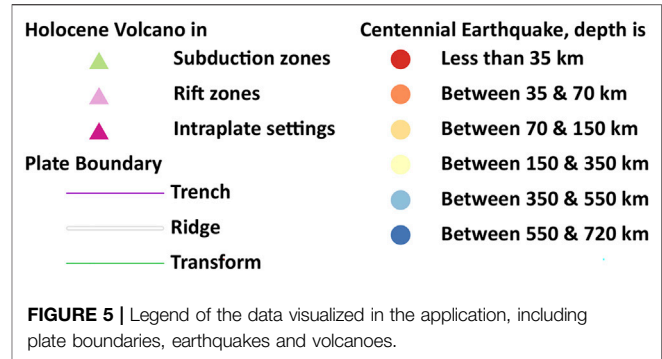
Holocene Volcano in

Subduction zones

Rift zones

Intraplate settings

Plate Boundary

Trench

Ridge

Transform

Centennial Earthquake, depth is

Less than 35 km

Between 35 & 70 km

Between 70 & 150 km

Between 150 & 350 km

Between 350 & 550 km

Between 550 & 720 km

FIGURE 5 | Legend of the data visualized in the application, including plate boundaries, earthquakes and volcanoes.